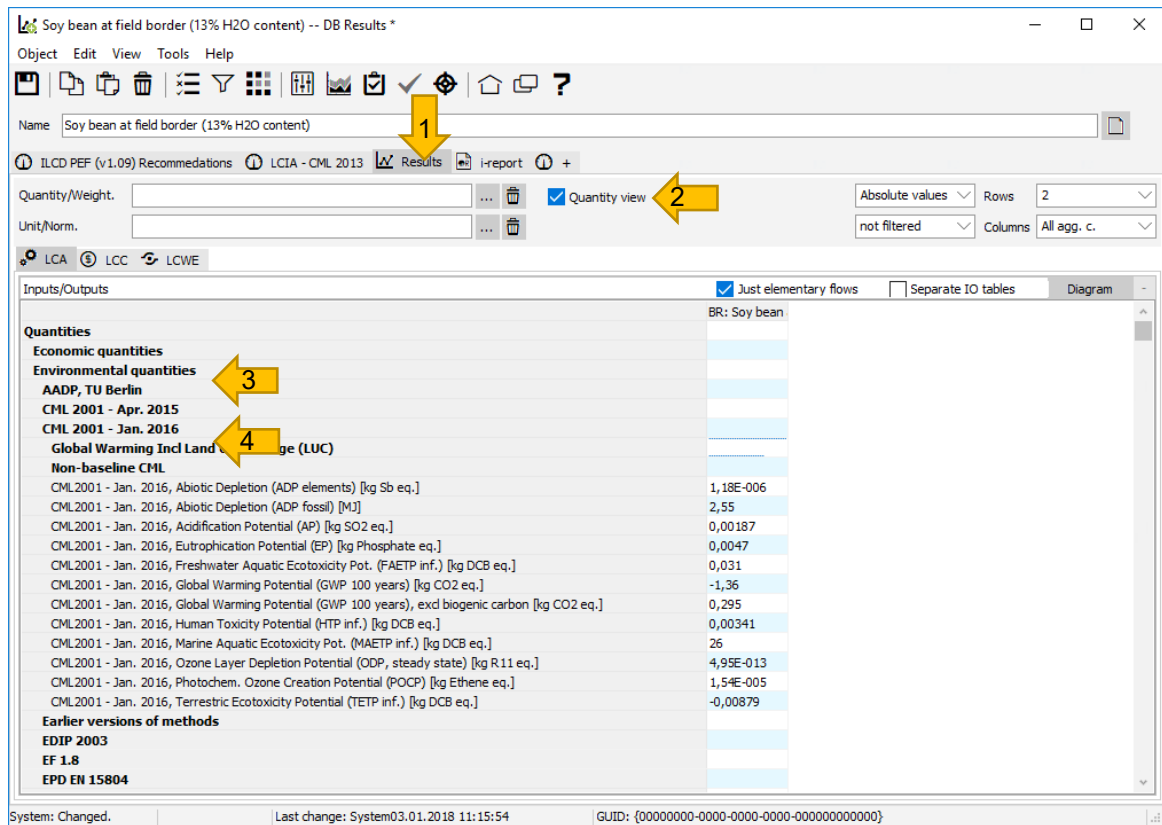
Soy bean at field border (13% H2O content) -- DB Results *

Object Edit View Tools Help

Name Soy bean at field border (13% H2O content)

ILCD PEF (v1.09) Recommedations LCIA - CML 2013 Results i-report +

1

Quantity/Weight. ...

Unit/Norm. ...

Quantity view 2

Absolute values Rows 2

not filtered Columns All agg. c.

LCA LCC LCWE

Inputs/Outputs Just elementary flows Separate IO tables Diagram

| | BR: Soy bean |
|---|---|
| **Quantities** | |
| **Economic quantities** | |
| **Environmental quantities** | |
| **AADP, TU Berlin** | |
| **CML 2001 - Apr. 2015** | |
| **CML 2001 - Jan. 2016** | |
| **Global Warming Incl Land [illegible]ge (LUC)** | |
| **Non-baseline CML** | |
| CML2001 - Jan. 2016, Abiotic Depletion (ADP elements) [kg Sb eq.] | 1,18E-006 |
| CML2001 - Jan. 2016, Abiotic Depletion (ADP fossil) [MJ] | 2,55 |
| CML2001 - Jan. 2016, Acidification Potential (AP) [kg SO2 eq.] | 0,00187 |
| CML2001 - Jan. 2016, Eutrophication Potential (EP) [kg Phosphate eq.] | 0,0047 |
| CML2001 - Jan. 2016, Freshwater Aquatic Ecotoxicity Pot. (FAETP inf.) [kg DCB eq.] | 0,031 |
| CML2001 - Jan. 2016, Global Warming Potential (GWP 100 years) [kg CO2 eq.] | -1,36 |
| CML2001 - Jan. 2016, Global Warming Potential (GWP 100 years), excl biogenic carbon [kg CO2 eq.] | 0,295 |
| CML2001 - Jan. 2016, Human Toxicity Potential (HTP inf.) [kg DCB eq.] | 0,00341 |
| CML2001 - Jan. 2016, Marine Aquatic Ecotoxicity Pot. (MAETP inf.) [kg DCB eq.] | 26 |
| CML2001 - Jan. 2016, Ozone Layer Depletion Potential (ODP, steady state) [kg R11 eq.] | 4,95E-013 |
| CML2001 - Jan. 2016, Photochem. Ozone Creation Potential (POCP) [kg Ethene eq.] | 1,54E-005 |
| CML2001 - Jan. 2016, Terrestric Ecotoxicity Potential (TETP inf.) [kg DCB eq.] | -0,00879 |
| **Earlier versions of methods** | |
| **EDIP 2003** | |
| **EF 1.8** | |
| **EPD EN 15804** | |

3

4

System: Changed. Last change: System03.01.2018 11:15:54 GUID: {00000000-0000-0000-0000-000000000000}